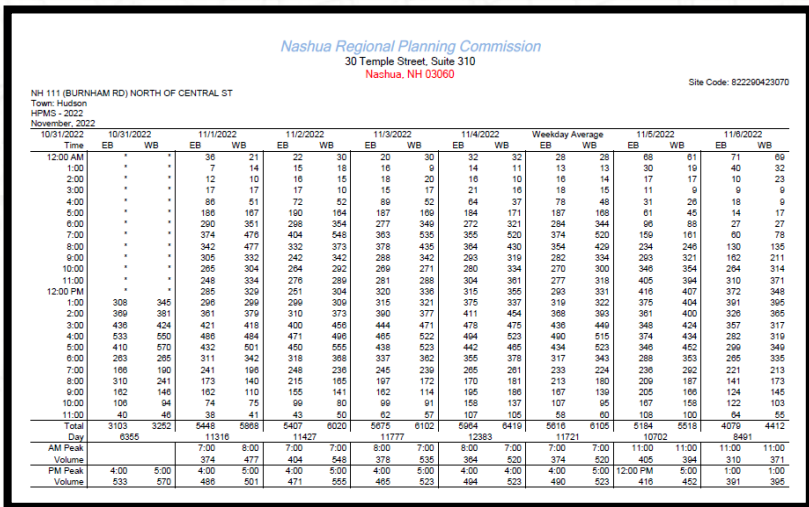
Nashua Regional Planning Commission
30 Temple Street, Suite 310
Nashua, NH 03060

Site Code: 822290423070

NH 111 (BURNHAM RD) NORTH OF CENTRAL ST
Town: Hudson
HPMS - 2022
November, 2022

| 10/31/2022 | 10/31/2022 | | 11/1/2022 | | 11/2/2022 | | 11/3/2022 | | 11/4/2022 | | Weekday Average | | 11/5/2022 | | 11/6/2022 | |
|---|---|---|---|---|---|---|---|---|---|---|---|---|---|---|---|---|
| Time | EB | WB | EB | WB | EB | WB | EB | WB | EB | WB | EB | WB | EB | WB | EB | WB |
| 12:00 AM | * | * | 36 | 21 | 22 | 30 | 20 | 30 | 32 | 32 | 28 | 28 | 68 | 61 | 71 | 69 |
| 1:00 | * | * | 7 | 14 | 15 | 18 | 16 | 9 | 14 | 11 | 13 | 13 | 30 | 19 | 40 | 32 |
| 2:00 | * | * | 12 | 10 | 16 | 15 | 18 | 20 | 16 | 10 | 16 | 14 | 17 | 17 | 10 | 23 |
| 3:00 | * | * | 17 | 17 | 17 | 18 | 15 | 17 | 21 | 16 | 18 | 15 | 11 | 9 | 9 | 9 |
| 4:00 | * | * | 86 | 51 | 72 | 52 | 89 | 52 | 64 | 37 | 78 | 48 | 31 | 26 | 18 | 9 |
| 5:00 | * | * | 186 | 167 | 190 | 164 | 187 | 169 | 184 | 171 | 187 | 168 | 61 | 45 | 14 | 17 |
| 6:00 | * | * | 290 | 351 | 298 | 354 | 277 | 349 | 272 | 321 | 284 | 344 | 96 | 88 | 27 | 27 |
| 7:00 | * | * | 374 | 476 | 404 | 548 | 363 | 535 | 355 | 520 | 374 | 520 | 159 | 161 | 60 | 78 |
| 8:00 | * | * | 342 | 477 | 332 | 373 | 378 | 435 | 364 | 430 | 354 | 429 | 234 | 246 | 130 | 135 |
| 9:00 | * | * | 305 | 332 | 242 | 376 | 288 | 342 | 293 | 319 | 282 | 334 | 293 | 321 | 162 | 211 |
| 10:00 | * | * | 265 | 304 | 264 | 292 | 269 | 271 | 280 | 334 | 270 | 300 | 346 | 354 | 264 | 314 |
| 11:00 | * | * | 248 | 334 | 276 | 289 | 281 | 288 | 304 | 361 | 277 | 318 | 405 | 394 | 310 | 371 |
| 12:00 PM | * | * | 285 | 329 | 251 | 304 | 320 | 336 | 315 | 355 | 293 | 331 | 416 | 407 | 372 | 348 |
| 1:00 | 308 | 345 | 296 | 299 | 299 | 309 | 315 | 321 | 375 | 337 | 319 | 322 | 375 | 404 | 391 | 395 |
| 2:00 | 369 | 381 | 361 | 379 | 310 | 373 | 390 | 377 | 411 | 454 | 368 | 393 | 361 | 400 | 326 | 365 |
| 3:00 | 436 | 424 | 421 | 418 | 400 | 456 | 444 | 471 | 478 | 475 | 436 | 449 | 348 | 424 | 357 | 317 |
| 4:00 | 533 | 550 | 486 | 484 | 471 | 496 | 465 | 522 | 494 | 523 | 490 | 515 | 374 | 434 | 282 | 319 |
| 5:00 | 410 | 570 | 432 | 501 | 450 | 555 | 438 | 523 | 442 | 465 | 434 | 523 | 346 | 452 | 299 | 349 |
| 6:00 | 263 | 265 | 311 | 342 | 318 | 368 | 337 | 362 | 355 | 378 | 317 | 343 | 288 | 353 | 265 | 335 |
| 7:00 | 166 | 190 | 241 | 196 | 248 | 236 | 245 | 239 | 265 | 261 | 233 | 224 | 236 | 292 | 221 | 213 |
| 8:00 | 310 | 241 | 173 | 140 | 215 | 165 | 197 | 172 | 170 | 181 | 213 | 180 | 209 | 187 | 141 | 173 |
| 9:00 | 162 | 146 | 162 | 110 | 155 | 141 | 162 | 114 | 195 | 186 | 167 | 139 | 205 | 166 | 124 | 145 |
| 10:00 | 106 | 94 | 74 | 75 | 99 | 80 | 99 | 91 | 158 | 137 | 107 | 95 | 167 | 158 | 122 | 103 |
| 11:00 | 40 | 46 | 38 | 41 | 43 | 50 | 62 | 57 | 107 | 105 | 58 | 60 | 108 | 100 | 64 | 55 |
| Total | 3103 | 3252 | 5448 | 5868 | 5407 | 6020 | 5675 | 6102 | 5964 | 6419 | 5616 | 6105 | 5184 | 5518 | 4079 | 4412 |
| Day | 6355 | | 11316 | | 11427 | | 11777 | | 12383 | | 11721 | | 10702 | | 8491 | |
| AM Peak | | | 7:00 | 8:00 | 7:00 | 7:00 | 8:00 | 7:00 | 8:00 | 7:00 | 7:00 | 7:00 | 11:00 | 11:00 | 11:00 | 11:00 |
| Volume | | | 374 | 477 | 404 | 548 | 378 | 535 | 364 | 520 | 374 | 520 | 405 | 394 | 310 | 371 |
| PM Peak | 4:00 | 5:00 | 4:00 | 5:00 | 4:00 | 5:00 | 4:00 | 5:00 | 4:00 | 4:00 | 4:00 | 5:00 | 12:00 PM | 5:00 | 1:00 | 1:00 |
| Volume | 533 | 570 | 486 | 501 | 471 | 555 | 465 | 523 | 494 | 523 | 490 | 523 | 416 | 452 | 391 | 395 |